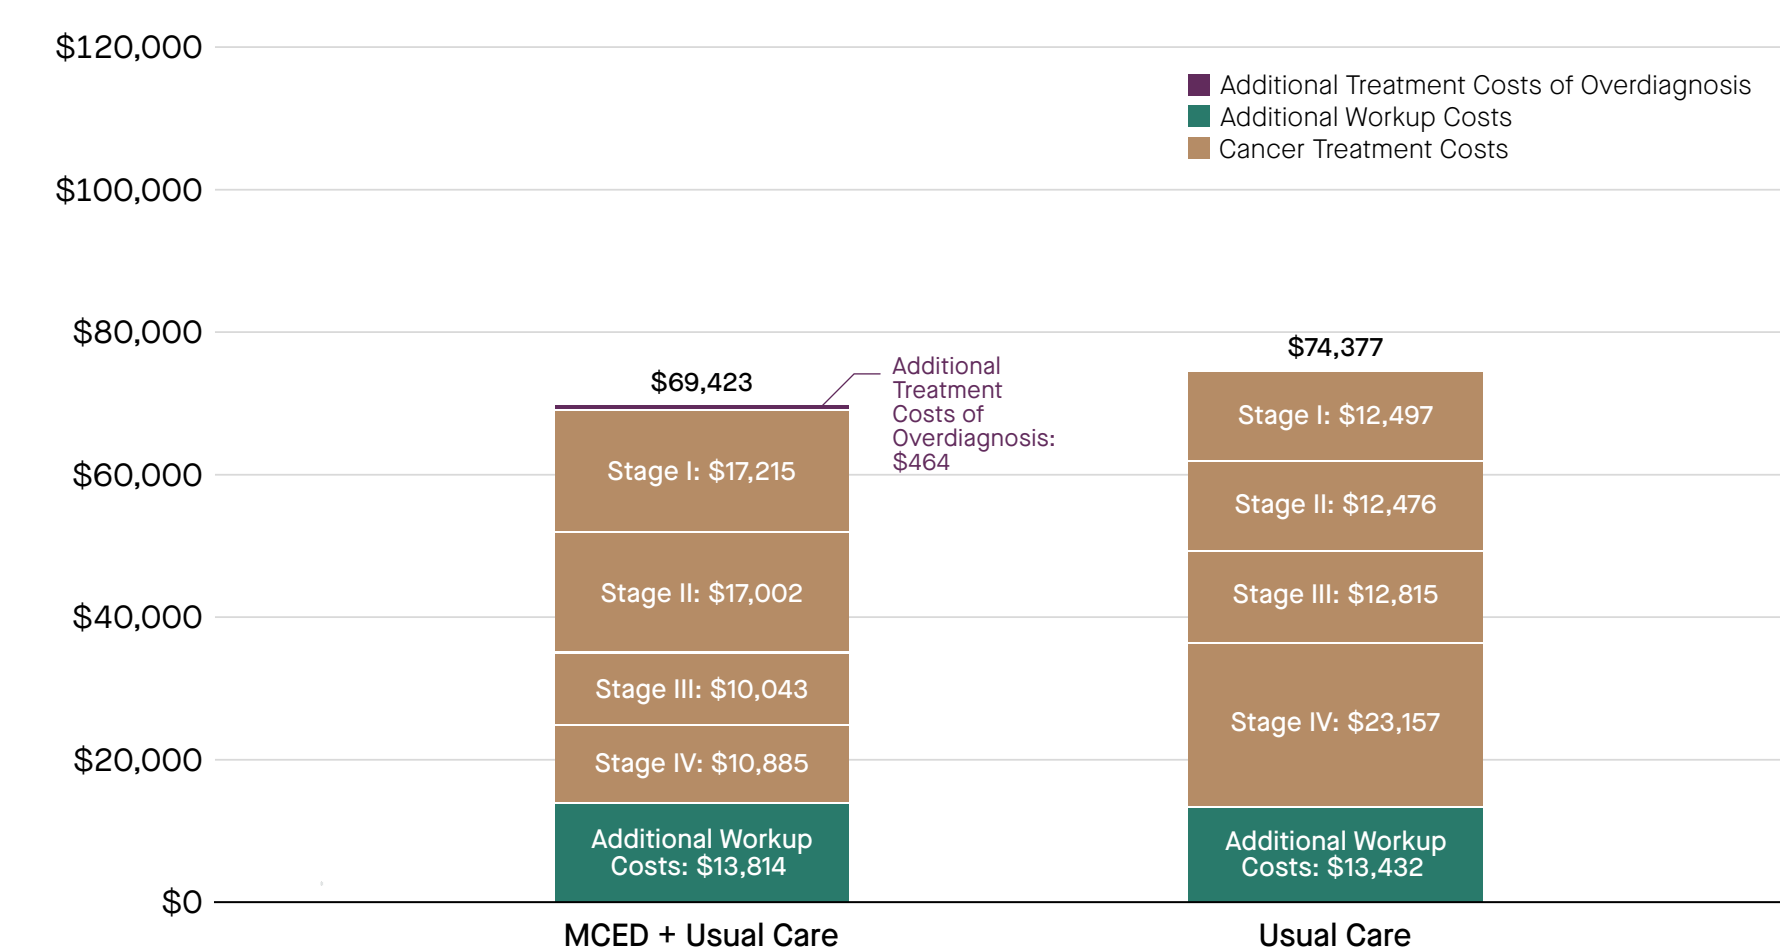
$120,000
$100,000
$80,000
$60,000
$40,000
$20,000
$0

Additional Treatment Costs of Overdiagnosis
Additional Workup Costs
Cancer Treatment Costs

$69,423
Additional Treatment Costs of Overdiagnosis: $464
Stage I: $17,215
Stage II: $17,002
Stage III: $10,043
Stage IV: $10,885
Additional Workup Costs: $13,814

$74,377
Stage I: $12,497
Stage II: $12,476
Stage III: $12,815
Stage IV: $23,157
Additional Workup Costs: $13,432

MCED + Usual Care
Usual Care